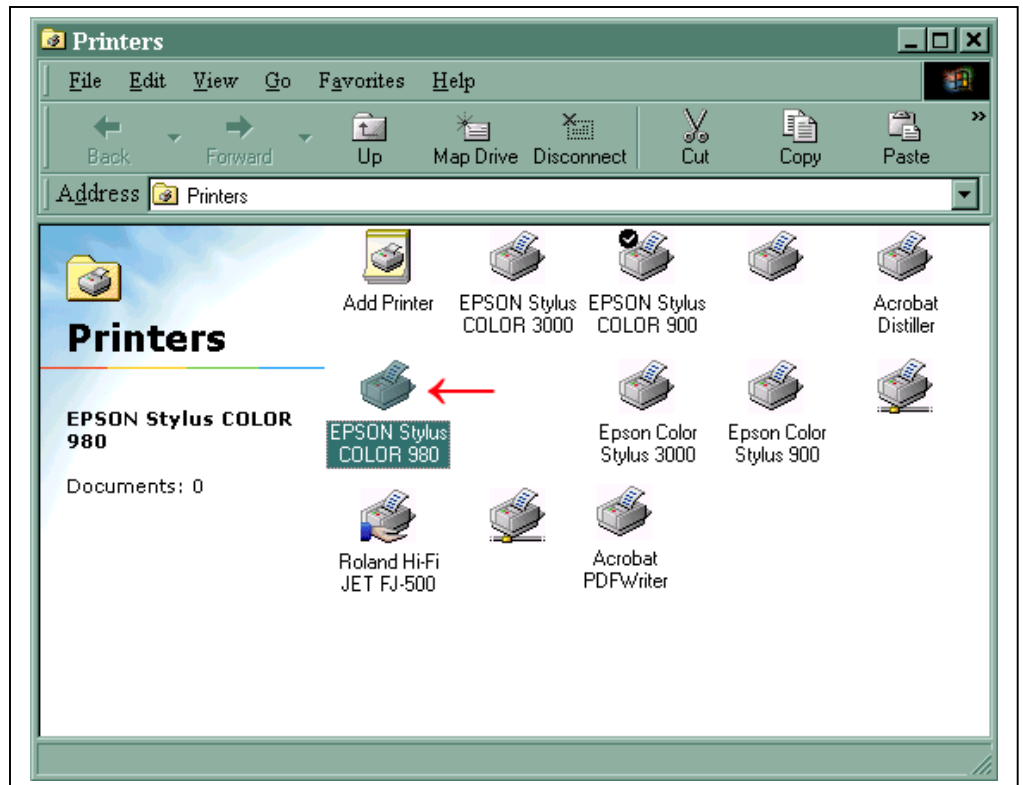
Printers

File Edit View Go Favorites Help

Back Forward Up Map Drive Disconnect Cut Copy Paste

Address Printers

Printers

EPSON Stylus COLOR 980

Documents: 0

Add Printer

EPSON Stylus COLOR 3000

EPSON Stylus COLOR 900

Acrobat Distiller

EPSON Stylus COLOR 980

Epson Color Stylus 3000

Epson Color Stylus 900

Roland Hi-Fi JET FJ-500

Acrobat PDFWriter